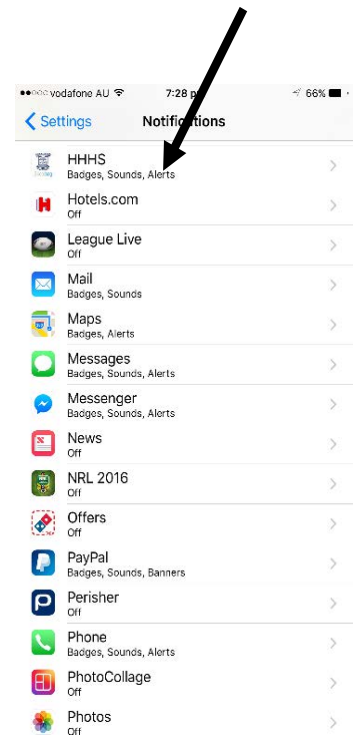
●●○○○ vodafone AU 7:28 p 66%

Settings Notifications

HHHS
Badges, Sounds, Alerts

Hotels.com
Off

League Live
Off

Mail
Badges, Sounds

Maps
Badges, Alerts

Messages
Badges, Sounds, Alerts

Messenger
Badges, Sounds, Alerts

News
Off

NRL 2016
Off

Offers
Off

PayPal
Badges, Sounds, Banners

Perisher
Off

Phone
Badges, Sounds, Alerts

PhotoCollage
Off

Photos
Off